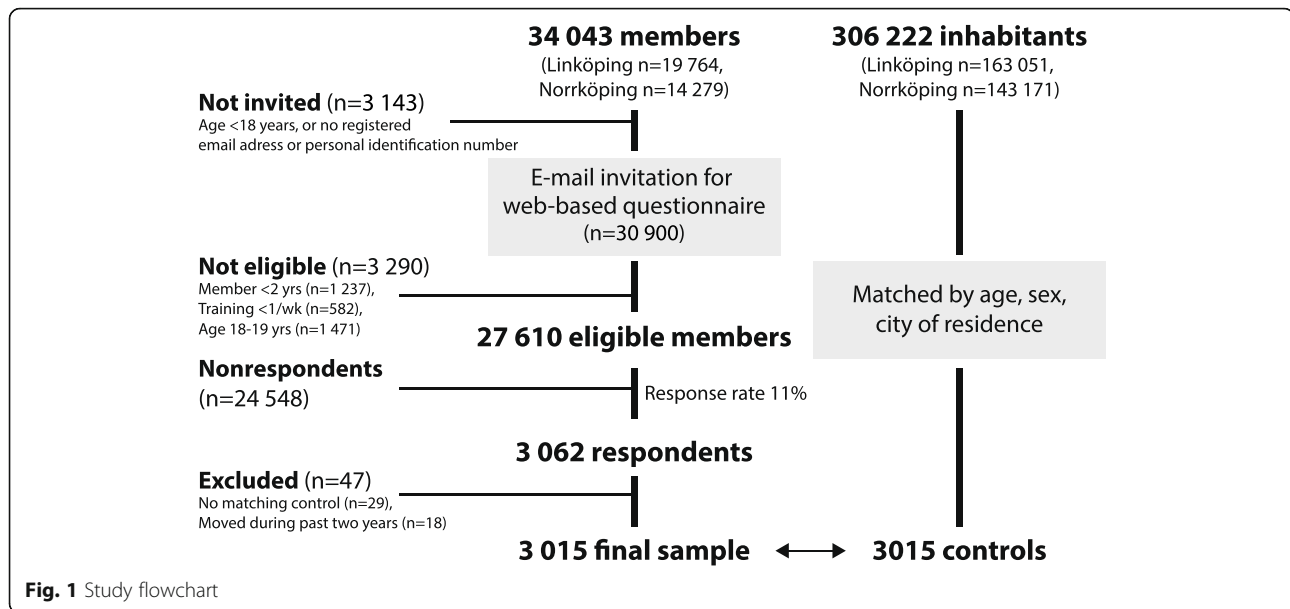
**34 043 members**
(Linköping n=19 764, Norrköping n=14 279)

**306 222 inhabitants**
(Linköping n=163 051, Norrköping n=143 171)

**Not invited** (n=3 143)
Age <18 years, or no registered email adress or personal identification number

E-mail invitation for web-based questionnaire (n=30 900)

**Not eligible** (n=3 290)
Member <2 yrs (n=1 237), Training <1/wk (n=582), Age 18-19 yrs (n=1 471)

Matched by age, sex, city of residence

**27 610 eligible members**

**Nonrespondents**
(n=24 548)

Response rate 11%

**3 062 respondents**

**Excluded** (n=47)
No matching control (n=29), Moved during past two years (n=18)

**3 015 final sample** ←→ **3015 controls**

**Fig. 1** Study flowchart